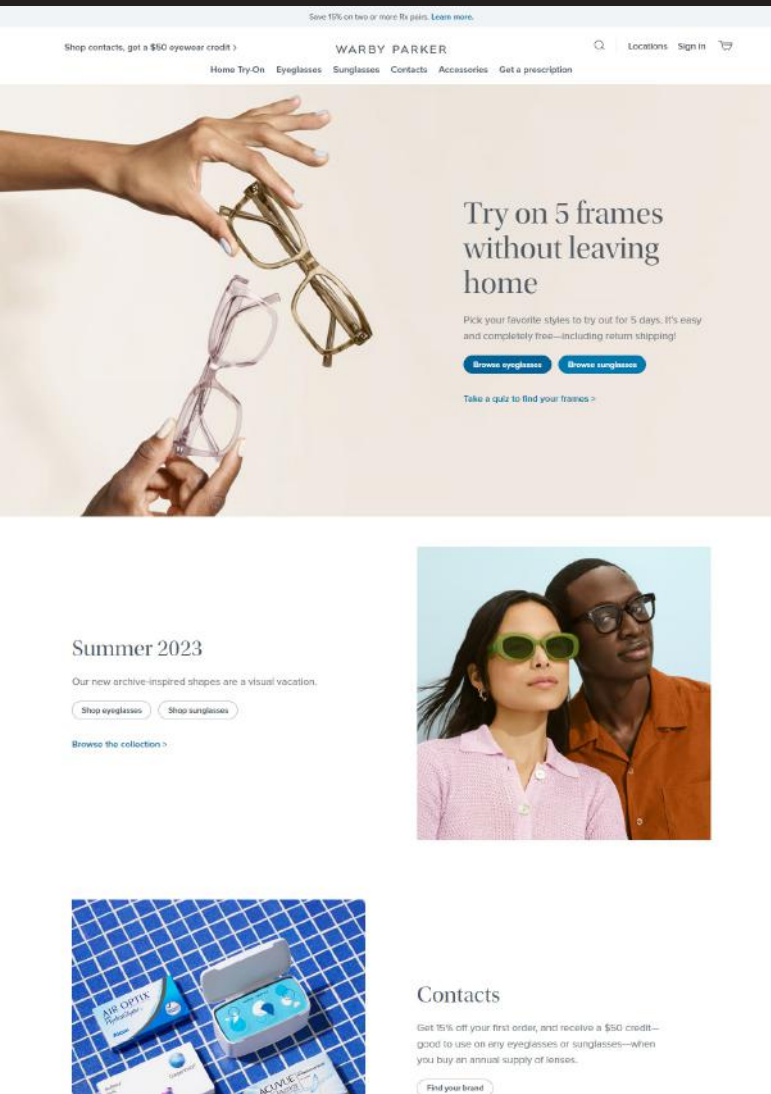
Save 15% on two or more Rx pairs. Learn more.

Shop contacts, get a $50 eyewear credit >

WARBY PARKER

Locations Sign in

Home Try-On Eyeglasses Sunglasses Contacts Accessories Get a prescription

Try on 5 frames without leaving home

Pick your favorite styles to try out for 5 days. It's easy and completely free—including return shipping!

Browse eyeglasses Browse sunglasses

Take a quiz to find your frames >

Summer 2023

Our new archive-inspired shapes are a visual vacation.

Shop eyeglasses Shop sunglasses

Browse the collection >

AIR OPTIX

ACUVUE

Contacts

Get 15% off your first order, and receive a $50 credit—good to use on any eyeglasses or sunglasses—when you buy an annual supply of lenses.

Find your brand